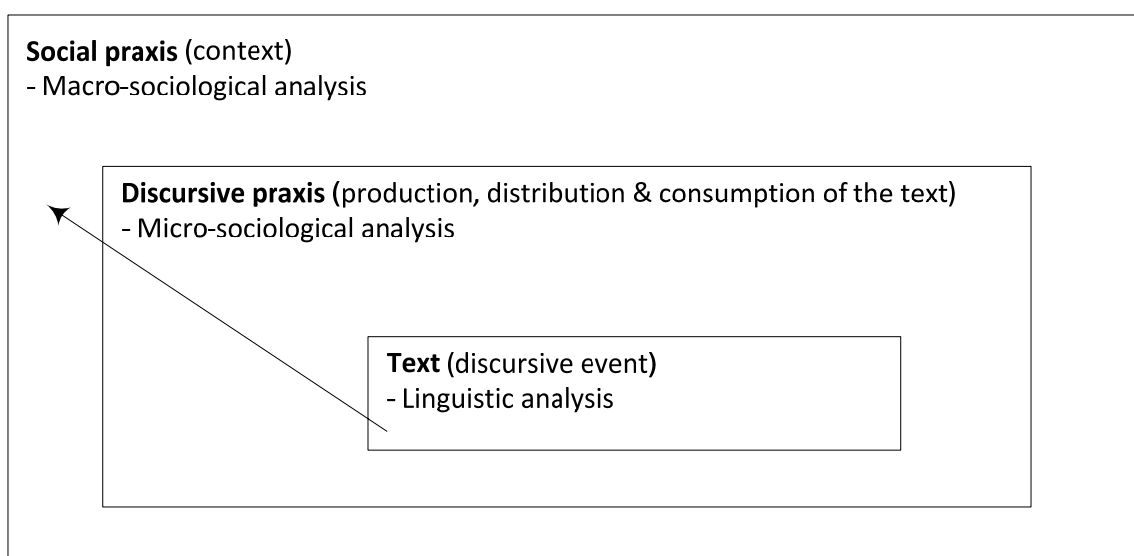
**Social praxis** (context)
- Macro-sociological analysis

**Discursive praxis** (production, distribution & consumption of the text)
- Micro-sociological analysis

**Text** (discursive event)
- Linguistic analysis